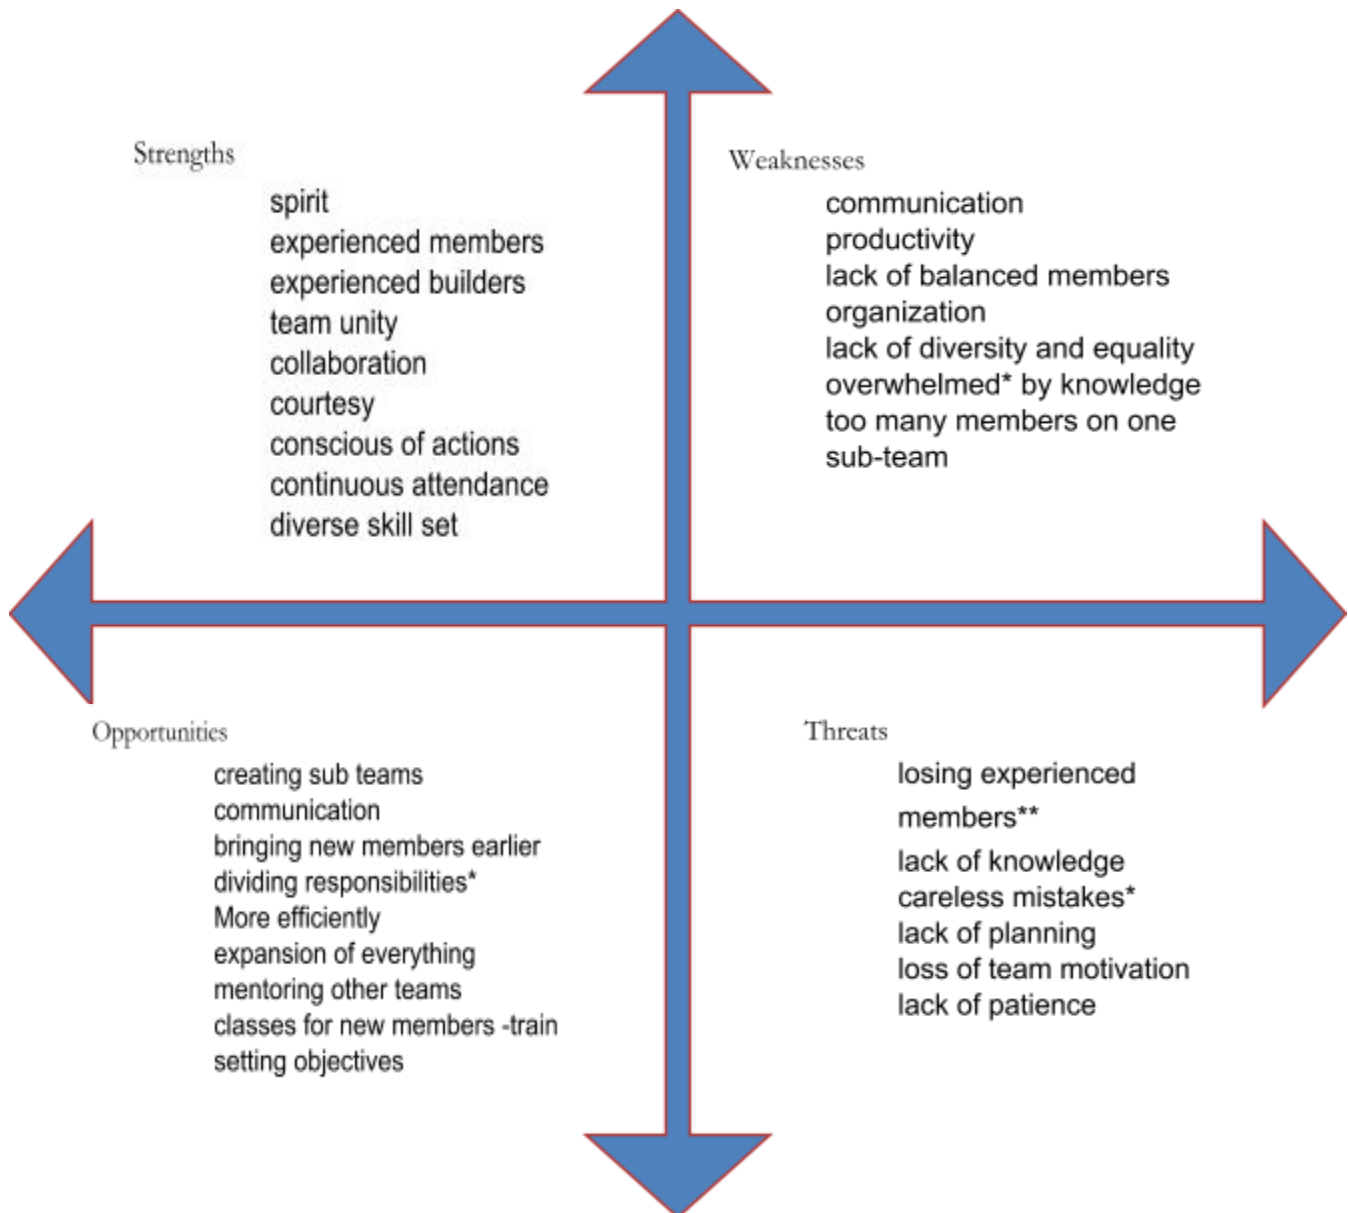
Strengths
spirit
experienced members
experienced builders
team unity
collaboration
courtesy
conscious of actions
continuous attendance
diverse skill set

Weaknesses
communication
productivity
lack of balanced members
organization
lack of diversity and equality
overwhelmed* by knowledge
too many members on one sub-team

Opportunities
creating sub teams
communication
bringing new members earlier
dividing responsibilities*
More efficiently
expansion of everything
mentoring other teams
classes for new members -train
setting objectives

Threats
losing experienced members**
lack of knowledge
careless mistakes*
lack of planning
loss of team motivation
lack of patience